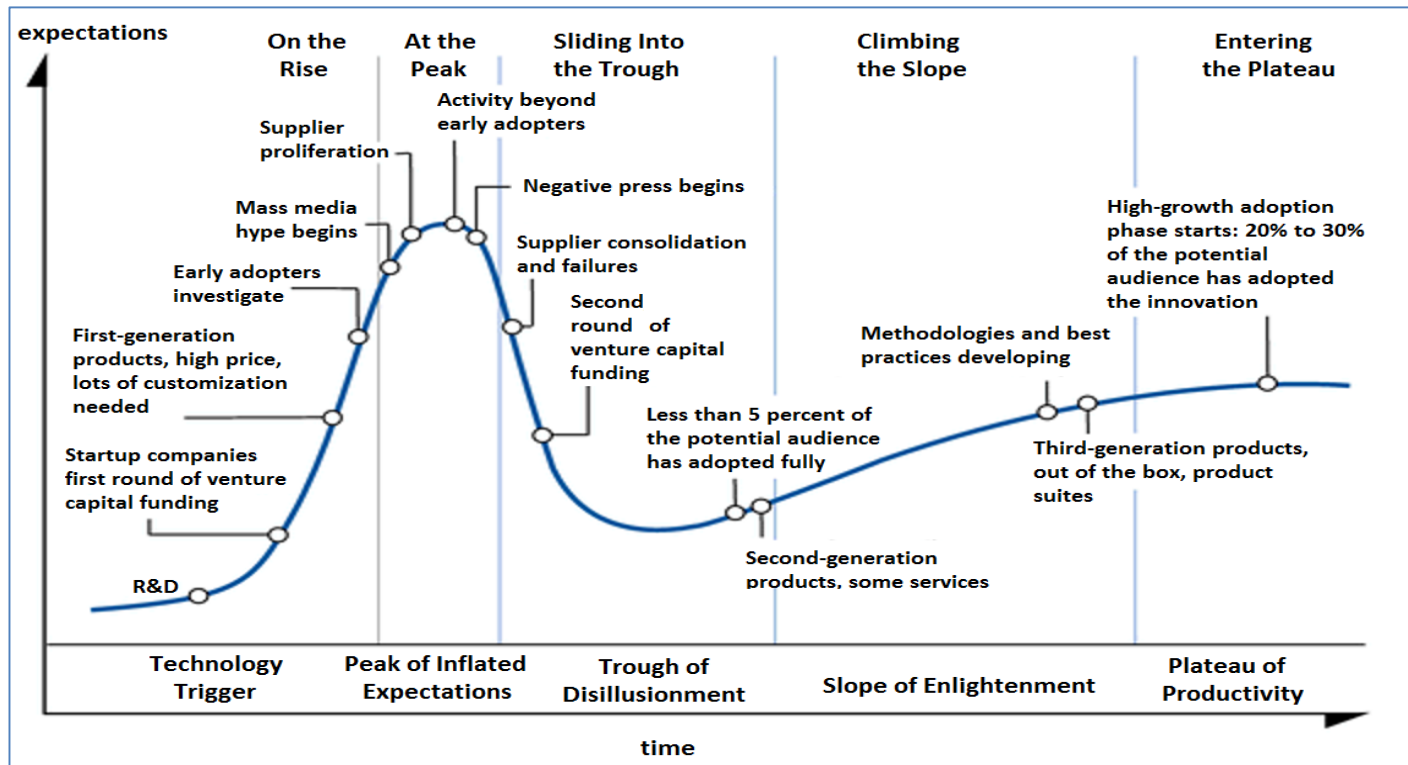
expectations

On the Rise

At the Peak

Sliding Into the Trough

Climbing the Slope

Entering the Plateau

Activity beyond early adopters

Supplier proliferation

Negative press begins

Mass media hype begins

Supplier consolidation and failures

Early adopters investigate

Second round of venture capital funding

First-generation products, high price, lots of customization needed

Startup companies first round of venture capital funding

R&D

Less than 5 percent of the potential audience has adopted fully

Second-generation products, some services

Methodologies and best practices developing

High-growth adoption phase starts: 20% to 30% of the potential audience has adopted the innovation

Third-generation products, out of the box, product suites

Technology Trigger

Peak of Inflated Expectations

Trough of Disillusionment

Slope of Enlightenment

Plateau of Productivity

time